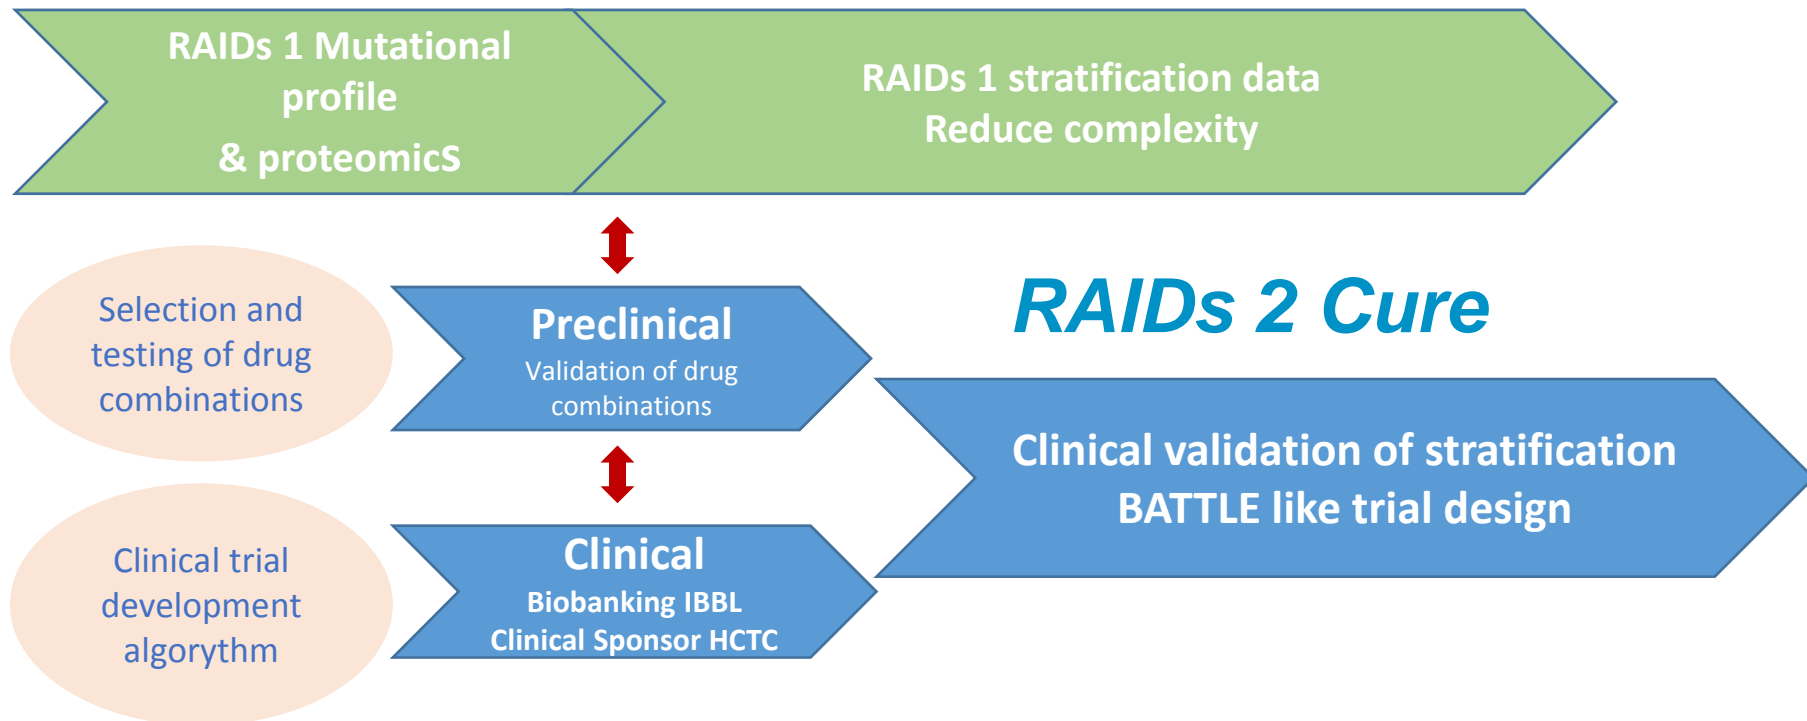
RAIDs 1 Mutational profile
& proteomicS

RAIDs 1 stratification data
Reduce complexity

Selection and testing of drug combinations

Preclinical
Validation of drug combinations

RAIDs 2 Cure

Clinical validation of stratification
BATTLE like trial design

Clinical trial development algorythm

Clinical
Biobanking IBBL
Clinical Sponsor HCTC